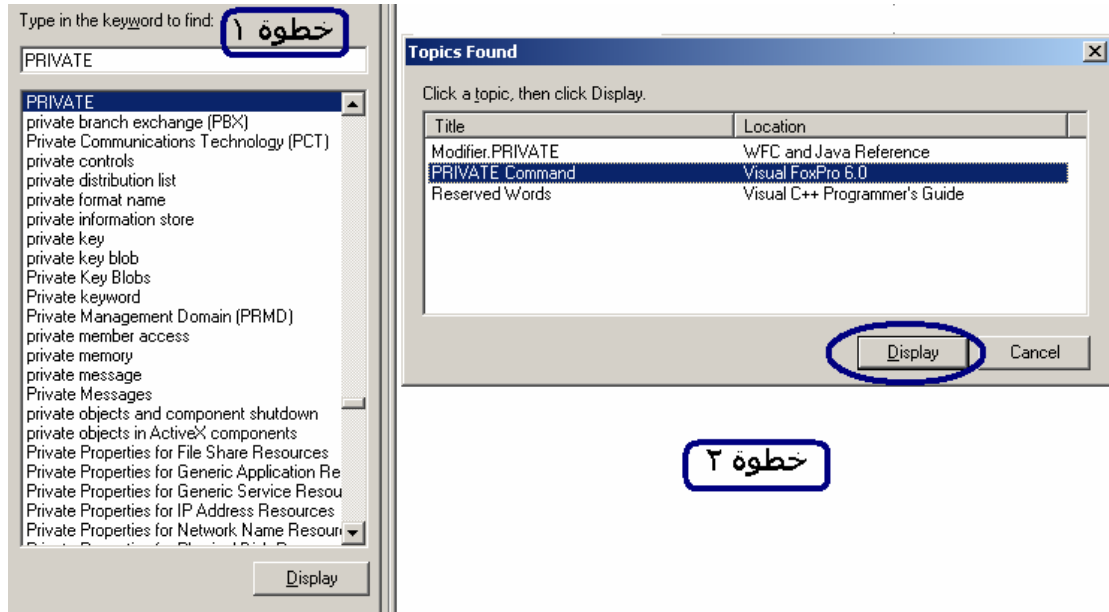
Type in the keyword to find:
خطوة ١
PRIVATE

PRIVATE
private branch exchange (PBX)
Private Communications Technology (PCT)
private controls
private distribution list
private format name
private information store
private key
private key blob
Private Key Blobs
Private keyword
Private Management Domain (PRMD)
private member access
private memory
private message
Private Messages
private objects and component shutdown
private objects in ActiveX components
Private Properties for File Share Resources
Private Properties for Generic Application Re
Private Properties for Generic Service Resou
Private Properties for IP Address Resources
Private Properties for Network Name Resour
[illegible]

Display

Topics Found
Click a topic, then click Display.

| Title | Location |
|---|---|
| Modifier.PRIVATE | WFC and Java Reference |
| PRIVATE Command | Visual FoxPro 6.0 |
| Reserved Words | Visual C++ Programmer's Guide |

Display
Cancel

خطوة ٢